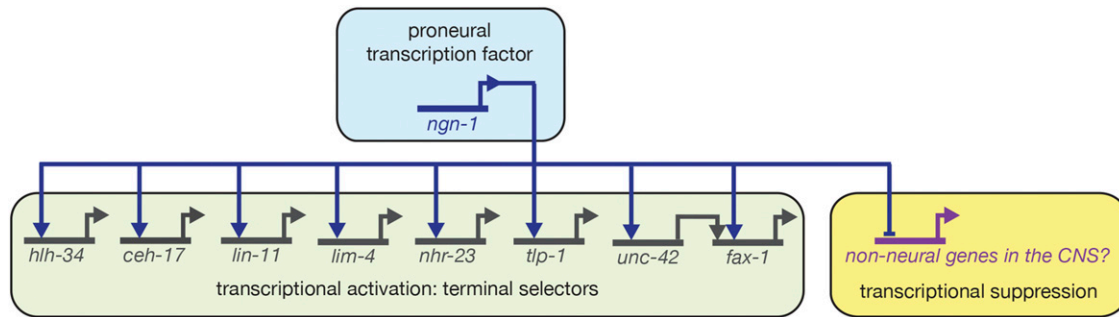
proneural transcription factor

ngn-1

hlh-34

ceh-17

lin-11

lim-4

nhr-23

tlp-1

unc-42

fax-1

transcriptional activation: terminal selectors

non-neural genes in the CNS?

transcriptional suppression